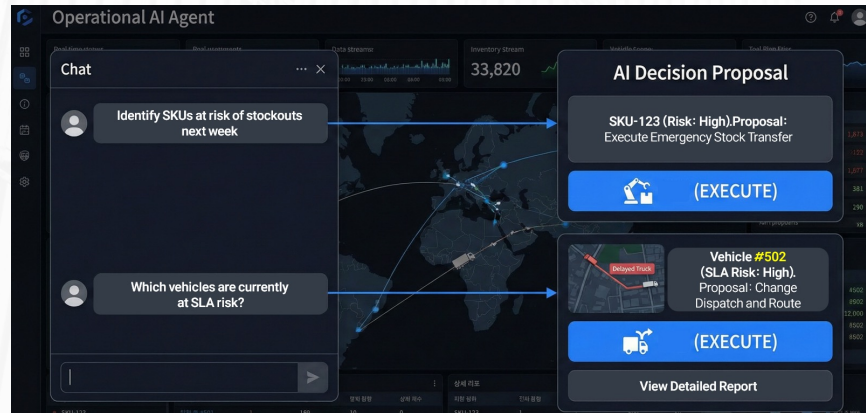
Operational AI Agent

Data Streams

Inventory Stream

33,820

Chat

Identify SKUs at risk of stockouts next week

Which vehicles are currently at SLA risk?

AI Decision Proposal

SKU-123 (Risk: High).Proposal: Execute Emergency Stock Transfer

(EXECUTE)

Delayed Truck

Vehicle #502 (SLA Risk: High). Proposal: Change Dispatch and Route

(EXECUTE)

View Detailed Report